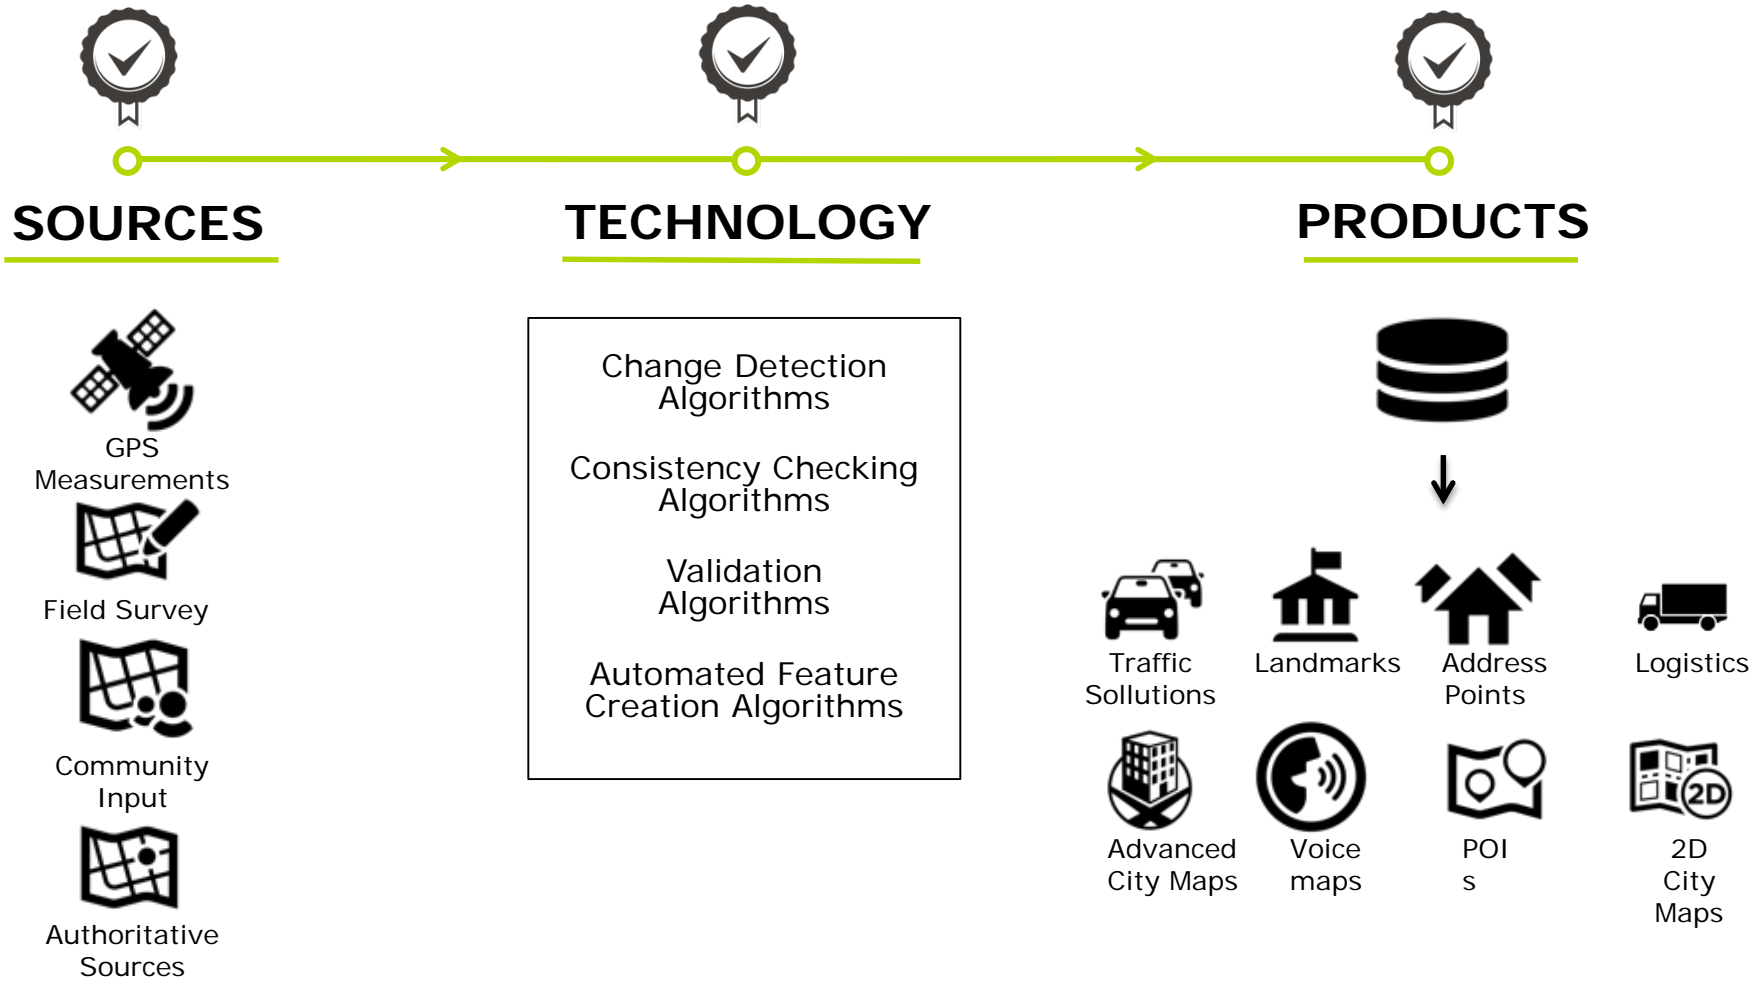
SOURCES

TECHNOLOGY

PRODUCTS

GPS Measurements

Field Survey

Community Input

Authoritative Sources

Change Detection Algorithms

Consistency Checking Algorithms

Validation Algorithms

Automated Feature Creation Algorithms

Traffic Sollutions

Landmarks

Address Points

Logistics

Advanced City Maps

Voice maps

POI s

2D

2D City Maps